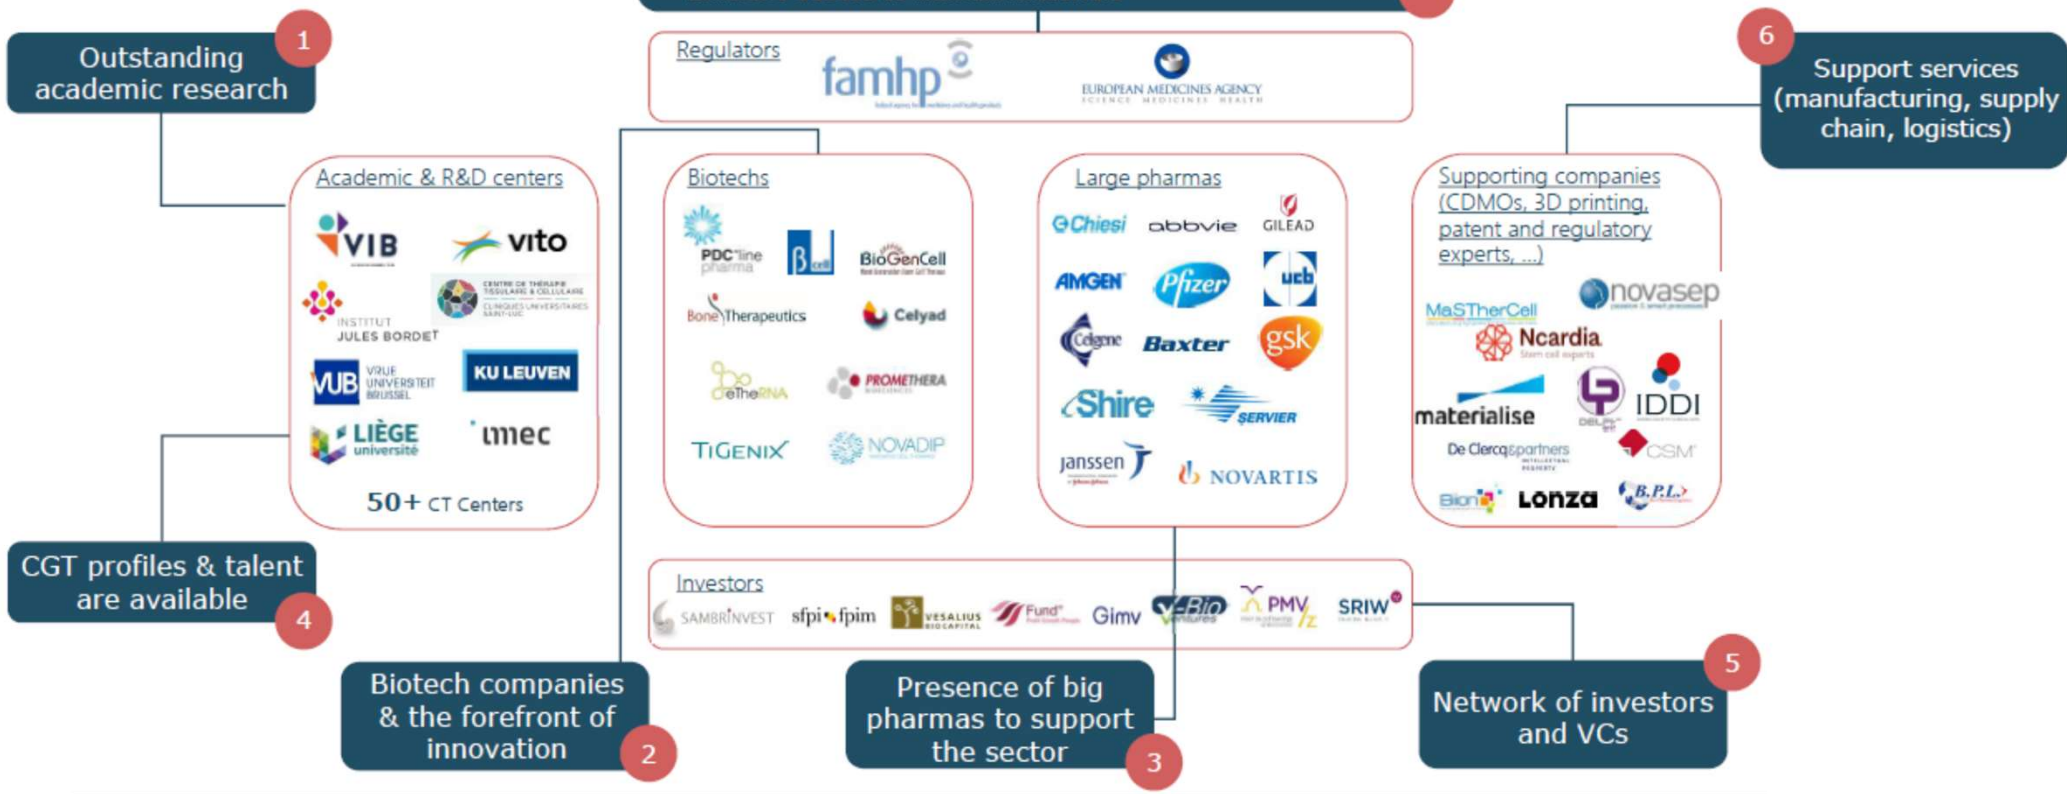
1
Outstanding academic research

Regulators
famhp
EUROPEAN MEDICINES AGENCY
SCIENCE MEDICINES HEALTH

6
Support services (manufacturing, supply chain, logistics)

Academic & R&D centers
VIB
vito
INSTITUT JULES BORDET
CENTRE DE THÉRAPIE TISSULAIRE & CELLULAIRE
CLINIQUES UNIVERSITAIRES SAINT-LUC
VUB VRIJE UNIVERSITEIT BRUSSEL
KU LEUVEN
LIÈGE université
imec
50+ CT Centers

Biotechs
PDC*line pharma
Bcell
BioGenCell
Bone Therapeutics
Celyad
eTheRNA
PROMETHERA
TiGENIX
NOVADIP

Large pharmas
Chiesi
abbvie
GILEAD
AMGEN
Pfizer
ucb
Celgene
Baxter
gsk
Shire
SERVIER
janssen
NOVARTIS

Supporting companies (CDMOs, 3D printing, patent and regulatory experts, …)
MaSTherCell
novasep
Ncardia
materialise
IDDI
De Clercq&partners
CSM
Bioni
Lonza
B.P.L.

4
CGT profiles & talent are available

Investors
SAMBRINVEST
sfpi fpim
VESALIUS BIOCAPITAL
Fund+
Gimv
V-Bio Ventures
PMV/z
SRIW

2
Biotech companies & the forefront of innovation

3
Presence of big pharmas to support the sector

5
Network of investors and VCs